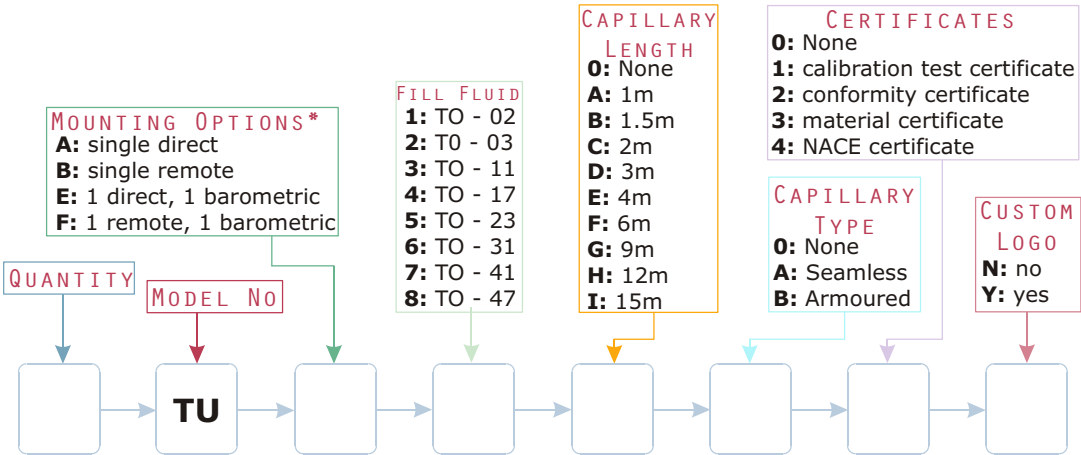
Quantity

Model No

TU

Mounting Options*
A: single direct
B: single remote
E: 1 direct, 1 barometric
F: 1 remote, 1 barometric

Fill Fluid
1: TO - 02
2: T0 - 03
3: TO - 11
4: TO - 17
5: TO - 23
6: TO - 31
7: TO - 41
8: TO - 47

Capillary Length
0: None
A: 1m
B: 1.5m
C: 2m
D: 3m
E: 4m
F: 6m
G: 9m
H: 12m
I: 15m

Capillary Type
0: None
A: Seamless
B: Armoured

Certificates
0: None
1: calibration test certificate
2: conformity certificate
3: material certificate
4: NACE certificate

Custom Logo
N: no
Y: yes